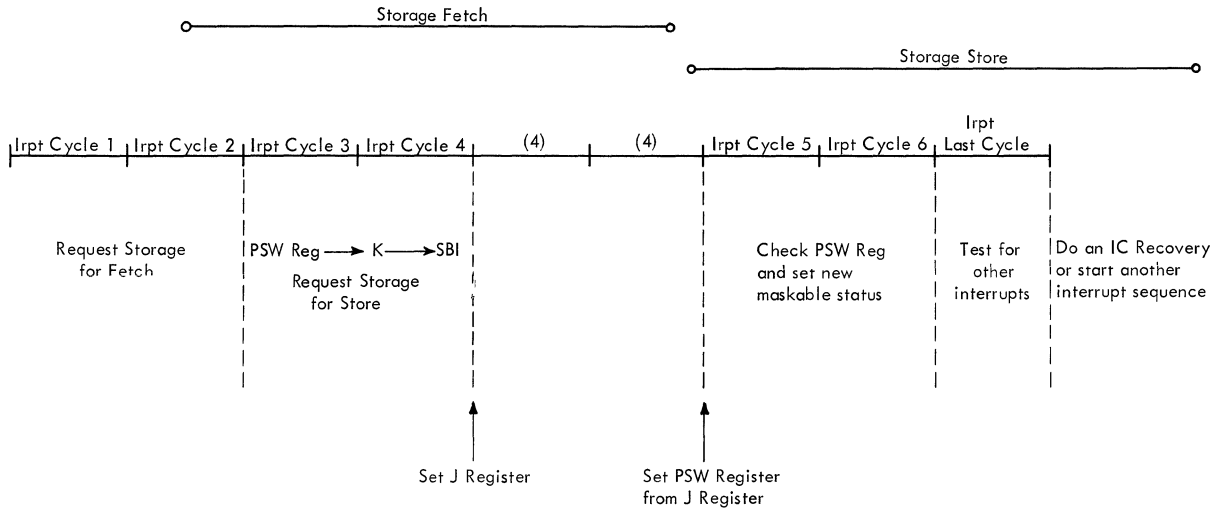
Storage Fetch

Storage Store

Irpt Cycle 1 | Irpt Cycle 2 | Irpt Cycle 3 | Irpt Cycle 4 | (4) | (4) | Irpt Cycle 5 | Irpt Cycle 6 | Irpt Last Cycle

Request Storage for Fetch

PSW Reg → K → SBI

Request Storage for Store

Check PSW Reg and set new maskable status

Test for other interrupts

Do an IC Recovery or start another interrupt sequence

Set J Register

Set PSW Register from J Register